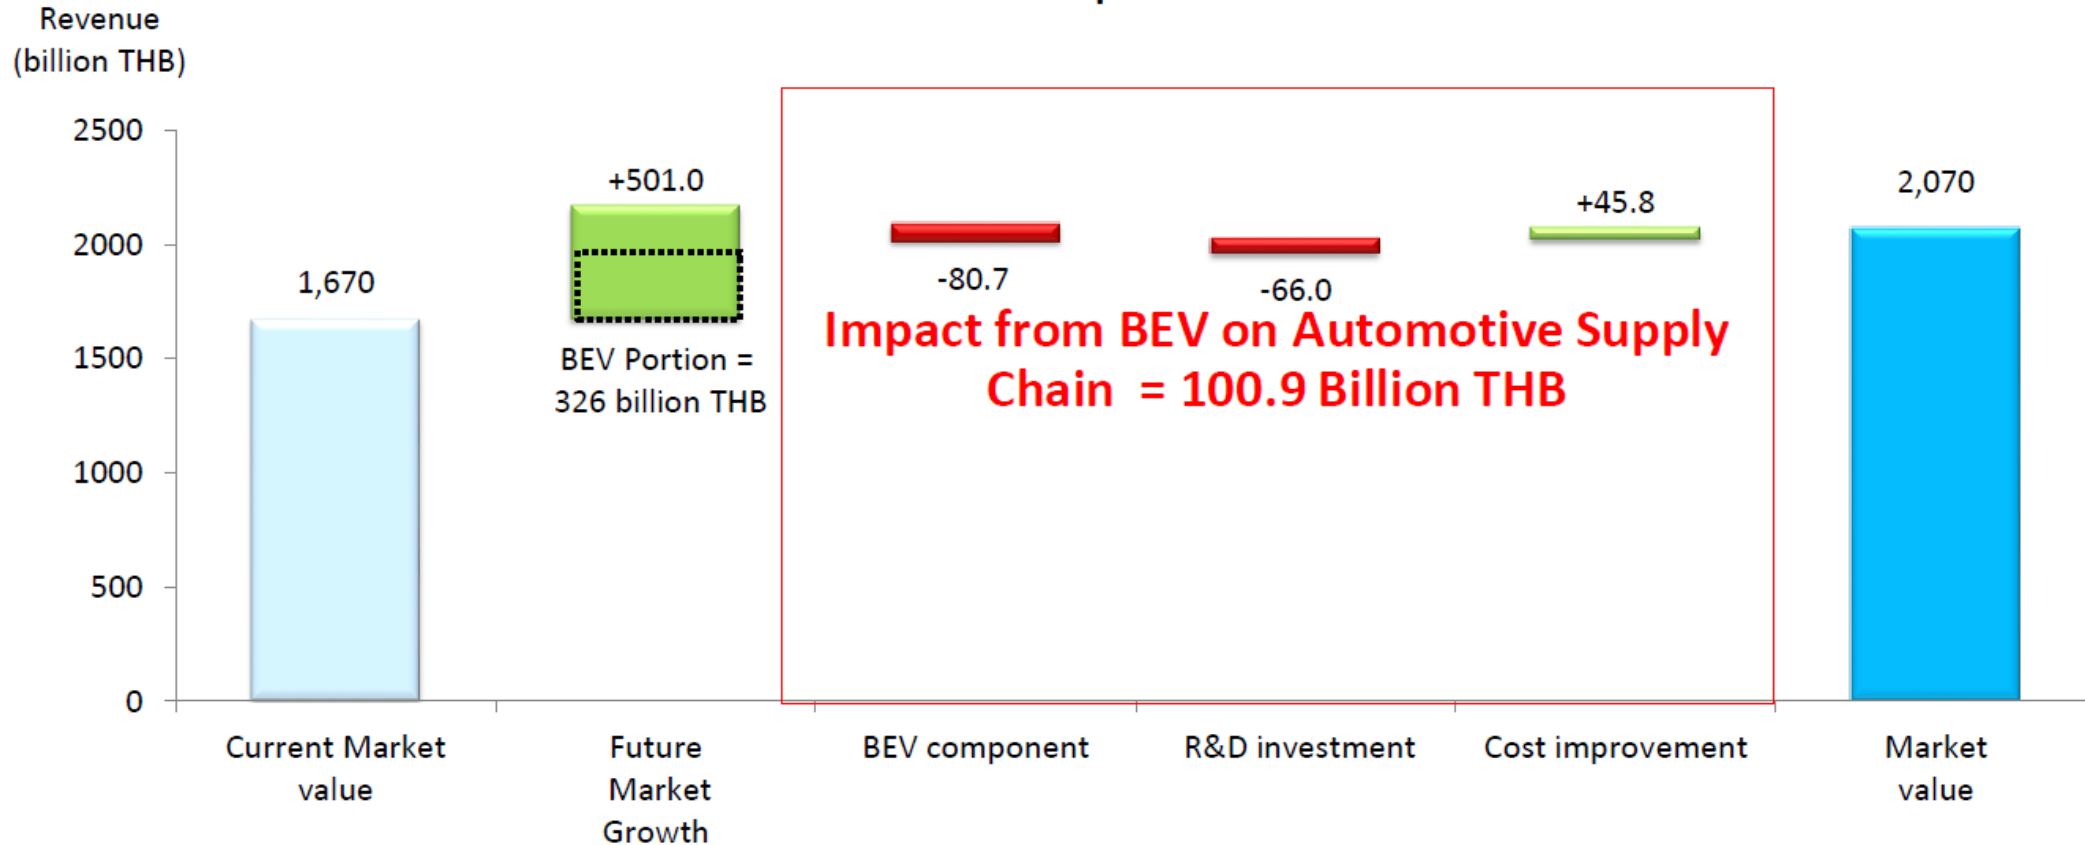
Revenue (billion THB)

2500
2000
1500
1000
500
0

1,670

+501.0

BEV Portion = 326 billion THB

-80.7

-66.0

+45.8

2,070

Impact from BEV on Automotive Supply Chain = 100.9 Billion THB

Current Market value

Future Market Growth

BEV component

R&D investment

Cost improvement

Market value